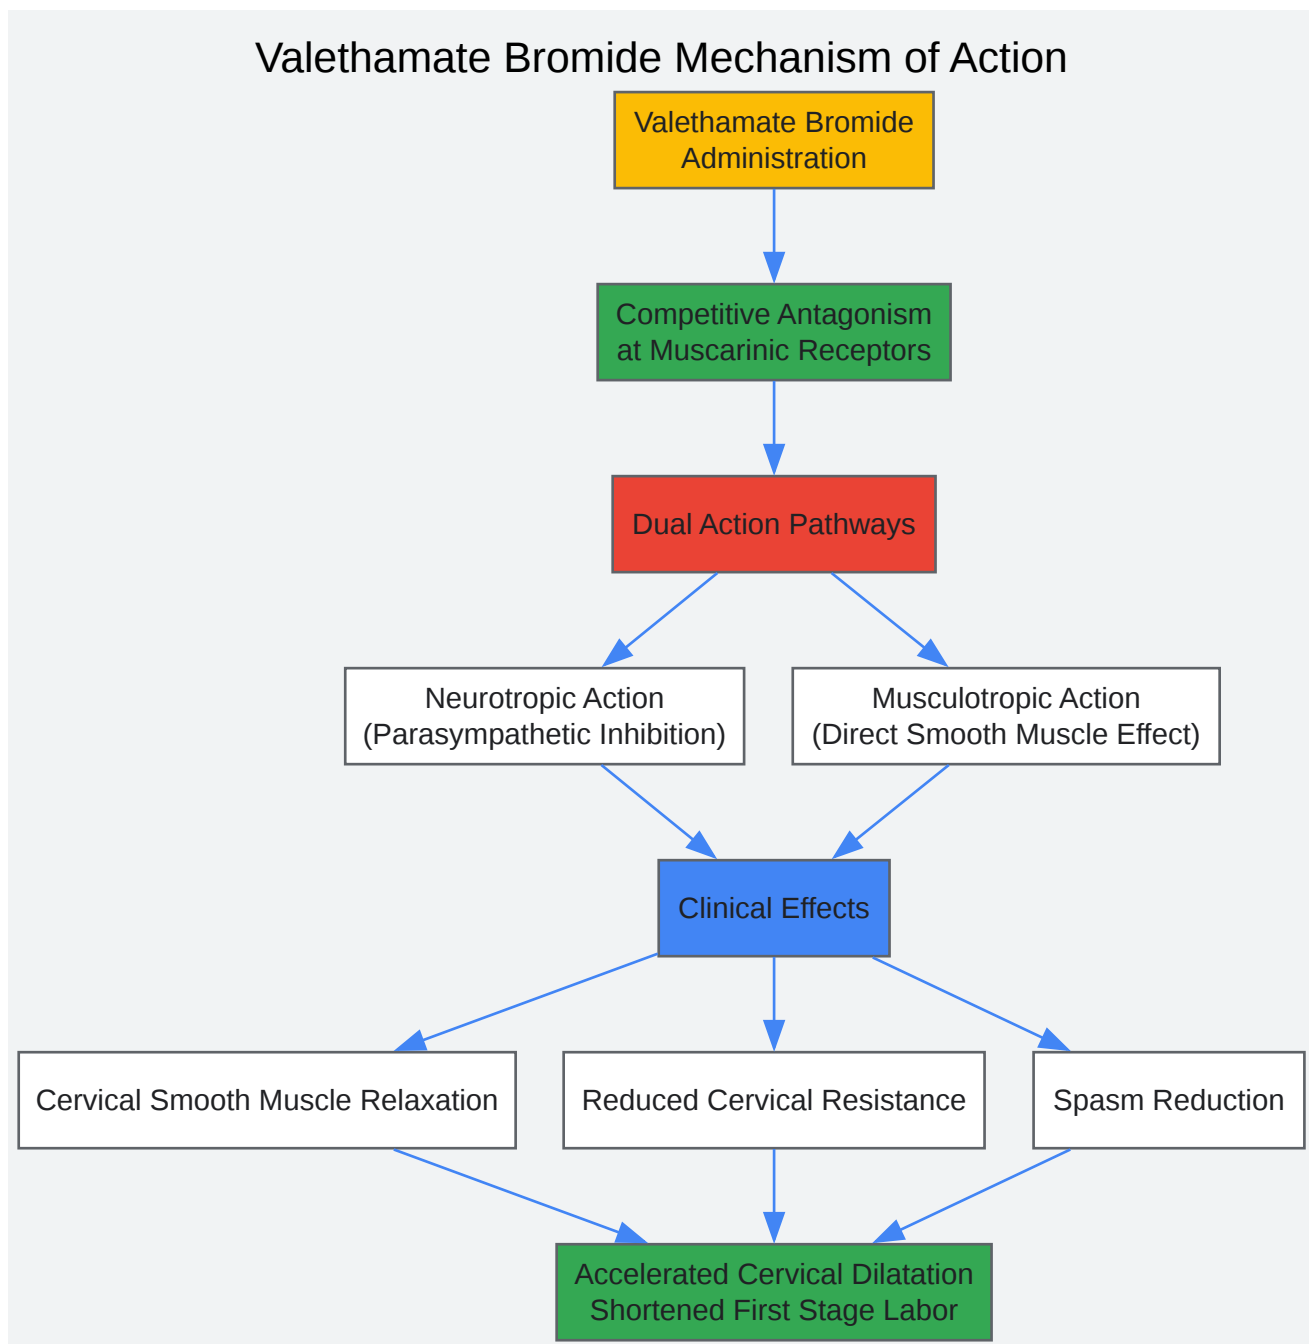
Valethamate Bromide Mechanism of Action

Valethamate Bromide Administration

Competitive Antagonism at Muscarinic Receptors

Dual Action Pathways

Neurotropic Action (Parasympathetic Inhibition)

Musculotropic Action (Direct Smooth Muscle Effect)

Clinical Effects

Cervical Smooth Muscle Relaxation

Reduced Cervical Resistance

Spasm Reduction

Accelerated Cervical Dilatation Shortened First Stage Labor